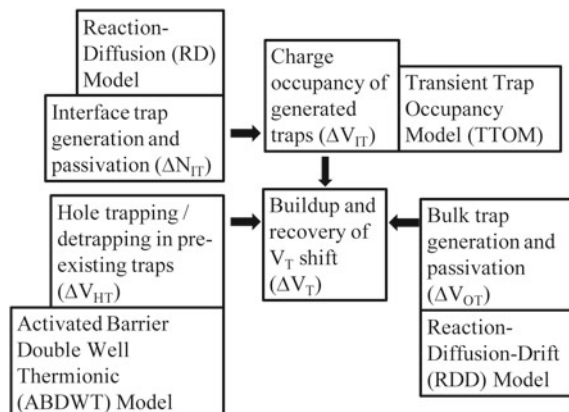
Reaction-Diffusion (RD) Model

Interface trap generation and passivation ($\Delta N_{IT}$)

Charge occupancy of generated traps ($\Delta V_{IT}$)

Transient Trap Occupancy Model (TTOM)

Hole trapping / detrapping in pre-existing traps ($\Delta V_{HT}$)

Buildup and recovery of $V_T$ shift ($\Delta V_T$)

Bulk trap generation and passivation ($\Delta V_{OT}$)

Activated Barrier Double Well Thermionic (ABDWT) Model

Reaction-Diffusion-Drift (RDD) Model